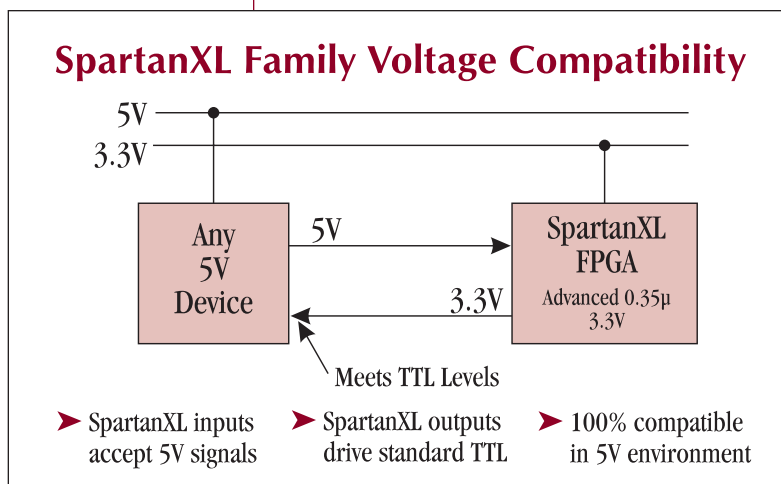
SpartanXL Family Voltage Compatibility

5V
3.3V

Any
5V
Device

5V

3.3V

SpartanXL
FPGA
Advanced 0.35µ
3.3V

Meets TTL Levels

➤ SpartanXL inputs accept 5V signals

➤ SpartanXL outputs drive standard TTL

➤ 100% compatible in 5V environment